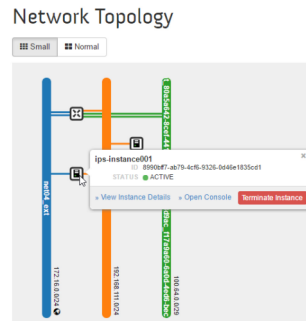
Network Topology

Small
Normal

net04_ext
172.16.0.0/24

192.168.111.0/24

80a5e642-8cef-44
dfdc_f17a9b60-e60d-4a65-b4c
100.64.0.0/29

ips-instance001
ID 8990bff7-ab79-4cf6-9326-0d46e1835cd1
STATUS ACTIVE

View Instance Details
Open Console
Terminate Instance